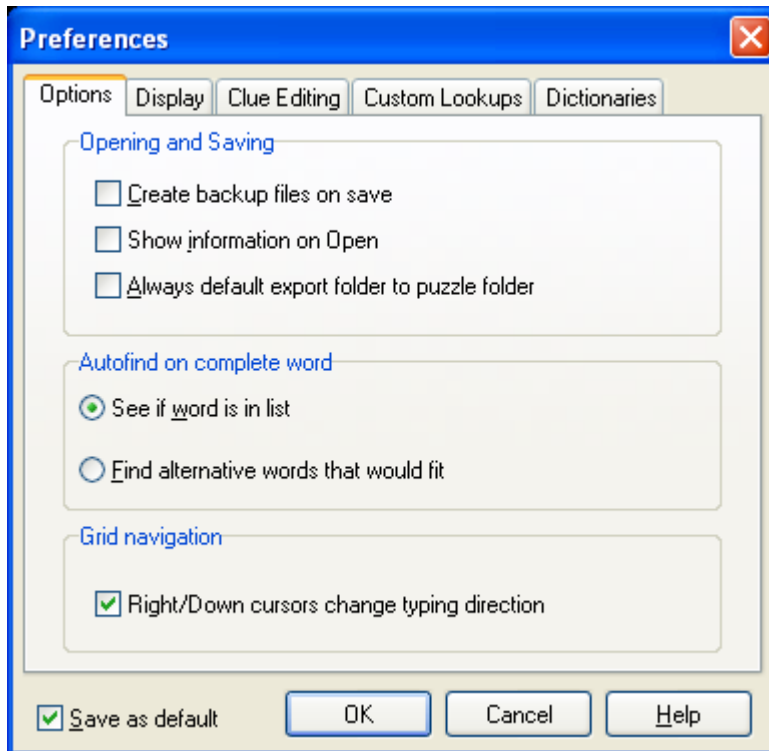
Preferences

Options | Display | Clue Editing | Custom Lookups | Dictionaries

Opening and Saving

Create backup files on save

Show information on Open

Always default export folder to puzzle folder

Autofind on complete word

See if word is in list

Find alternative words that would fit

Grid navigation

Right/Down cursors change typing direction

Save as default

OK

Cancel

Help